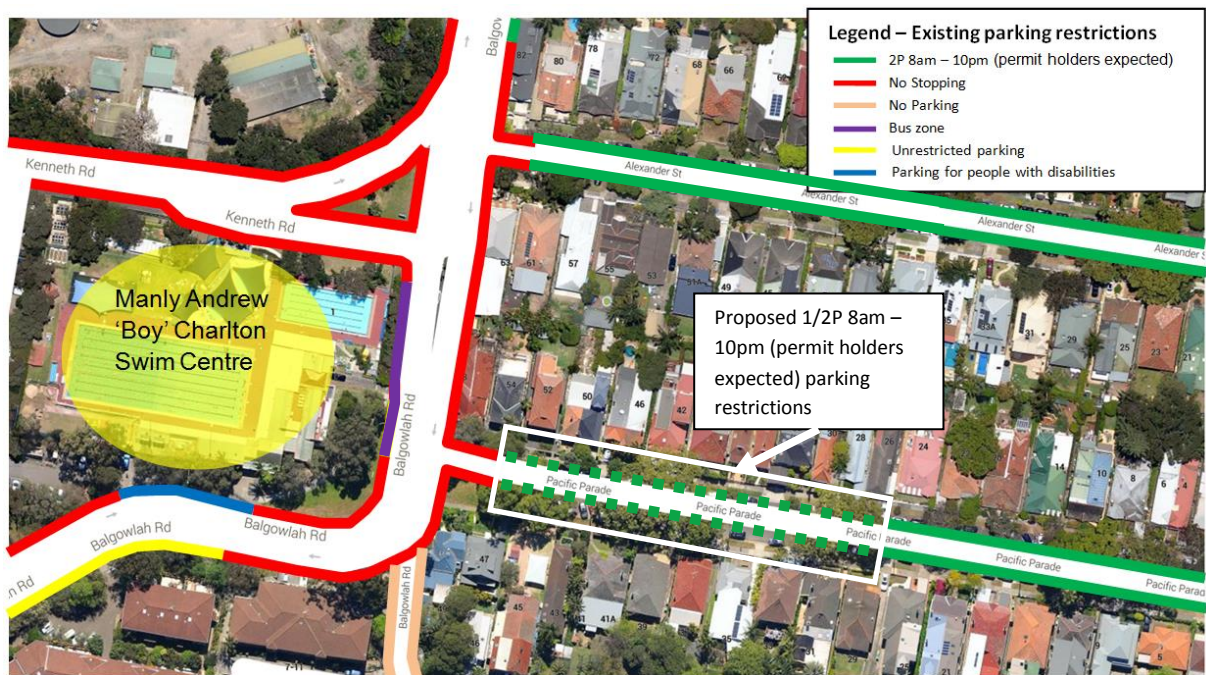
Legend – Existing parking restrictions
2P 8am – 10pm (permit holders expected)
No Stopping
No Parking
Bus zone
Unrestricted parking
Parking for people with disabilities

Manly Andrew 'Boy' Charlton Swim Centre

Proposed 1/2P 8am – 10pm (permit holders expected) parking restrictions

Kenneth Rd
Kenneth Rd
Balgowlah Rd
Balgowlah Rd
Balgowlah Rd
Balgowlah Rd
Balgowlah Rd
Alexander St
Alexander St
Alexander St
Alexander St
Pacific Parade
Pacific Parade
Pacific Parade
Pacific Parade
Pacific Parade
Balgo
n Rd

82
80
78
72
68
66
63
61
57
55
53
51
49
35
33A
31
29
25
23
21
54
52
50
46
42
30
28
26
24
14
10
8
6
4
47
45
43
41A
35
1
7-11